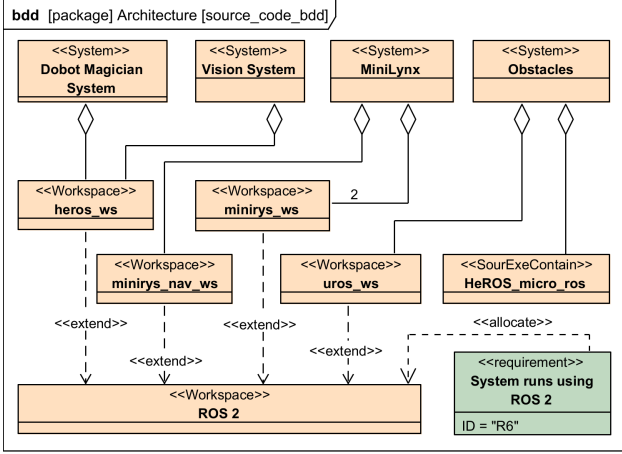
**bdd** [package] Architecture [source_code_bdd]

<<System>>
**Dobot Magician System**

<<System>>
**Vision System**

<<System>>
**MiniLynx**

<<System>>
**Obstacles**

<<Workspace>>
**heros_ws**

<<Workspace>>
**minirys_ws**

2

<<Workspace>>
**minirys_nav_ws**

<<Workspace>>
**uros_ws**

<<SourExeContain>>
**HeROS_micro_ros**

<<allocate>>

<<extend>>

<<extend>>

<<extend>>

<<extend>>

<<requirement>>
**System runs using ROS 2**
ID = "R6"

<<Workspace>>
**ROS 2**